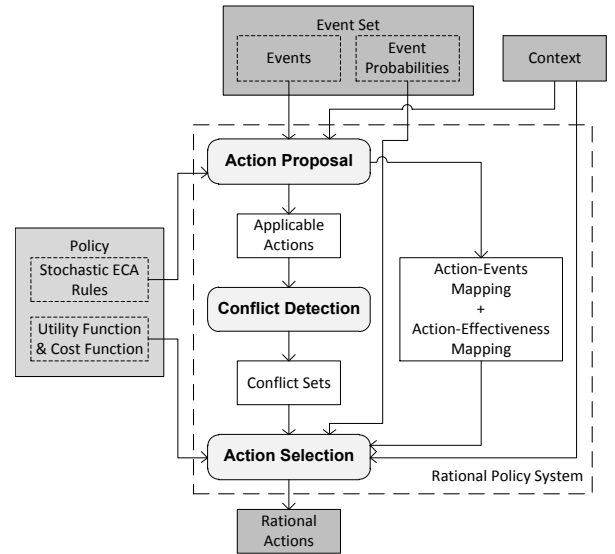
Event Set

Events

Event Probabilities

Context

Action Proposal

Applicable Actions

Policy

Stochastic ECA Rules

Utility Function & Cost Function

Conflict Detection

Action-Events Mapping + Action-Effectiveness Mapping

Conflict Sets

Action Selection

Rational Policy System

Rational Actions